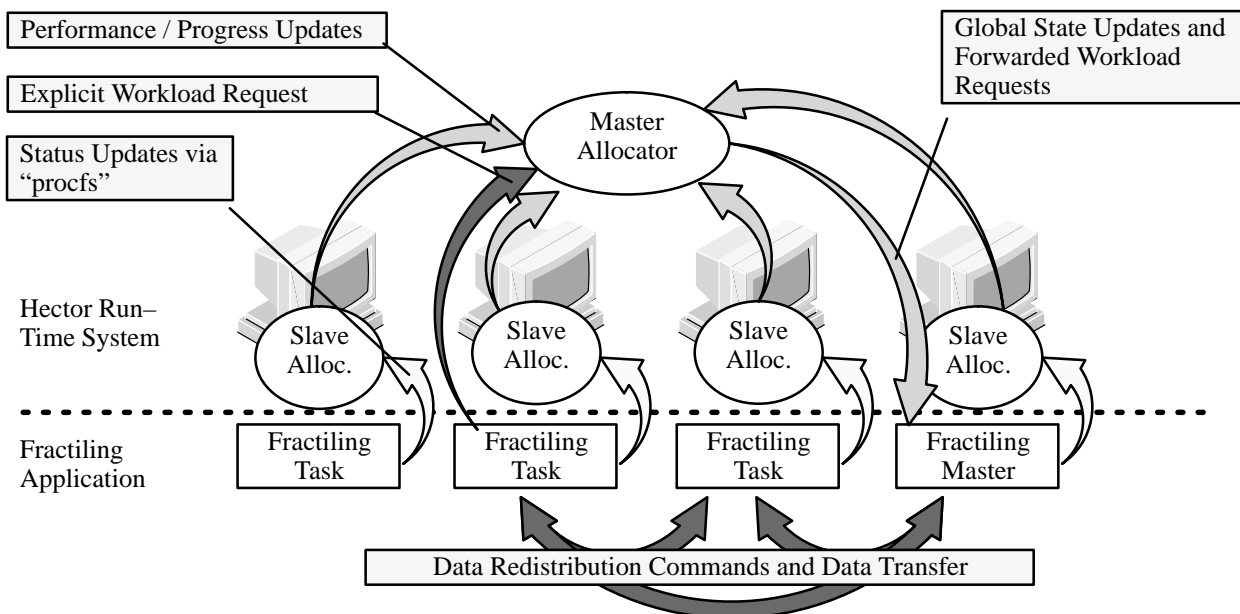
Performance / Progress Updates

Explicit Workload Request

Status Updates via "procfs"

Global State Updates and Forwarded Workload Requests

Master Allocator

Hector Run–Time System

Slave Alloc.

Slave Alloc.

Slave Alloc.

Slave Alloc.

Fractiling Application

Fractiling Task

Fractiling Task

Fractiling Task

Fractiling Master

Data Redistribution Commands and Data Transfer